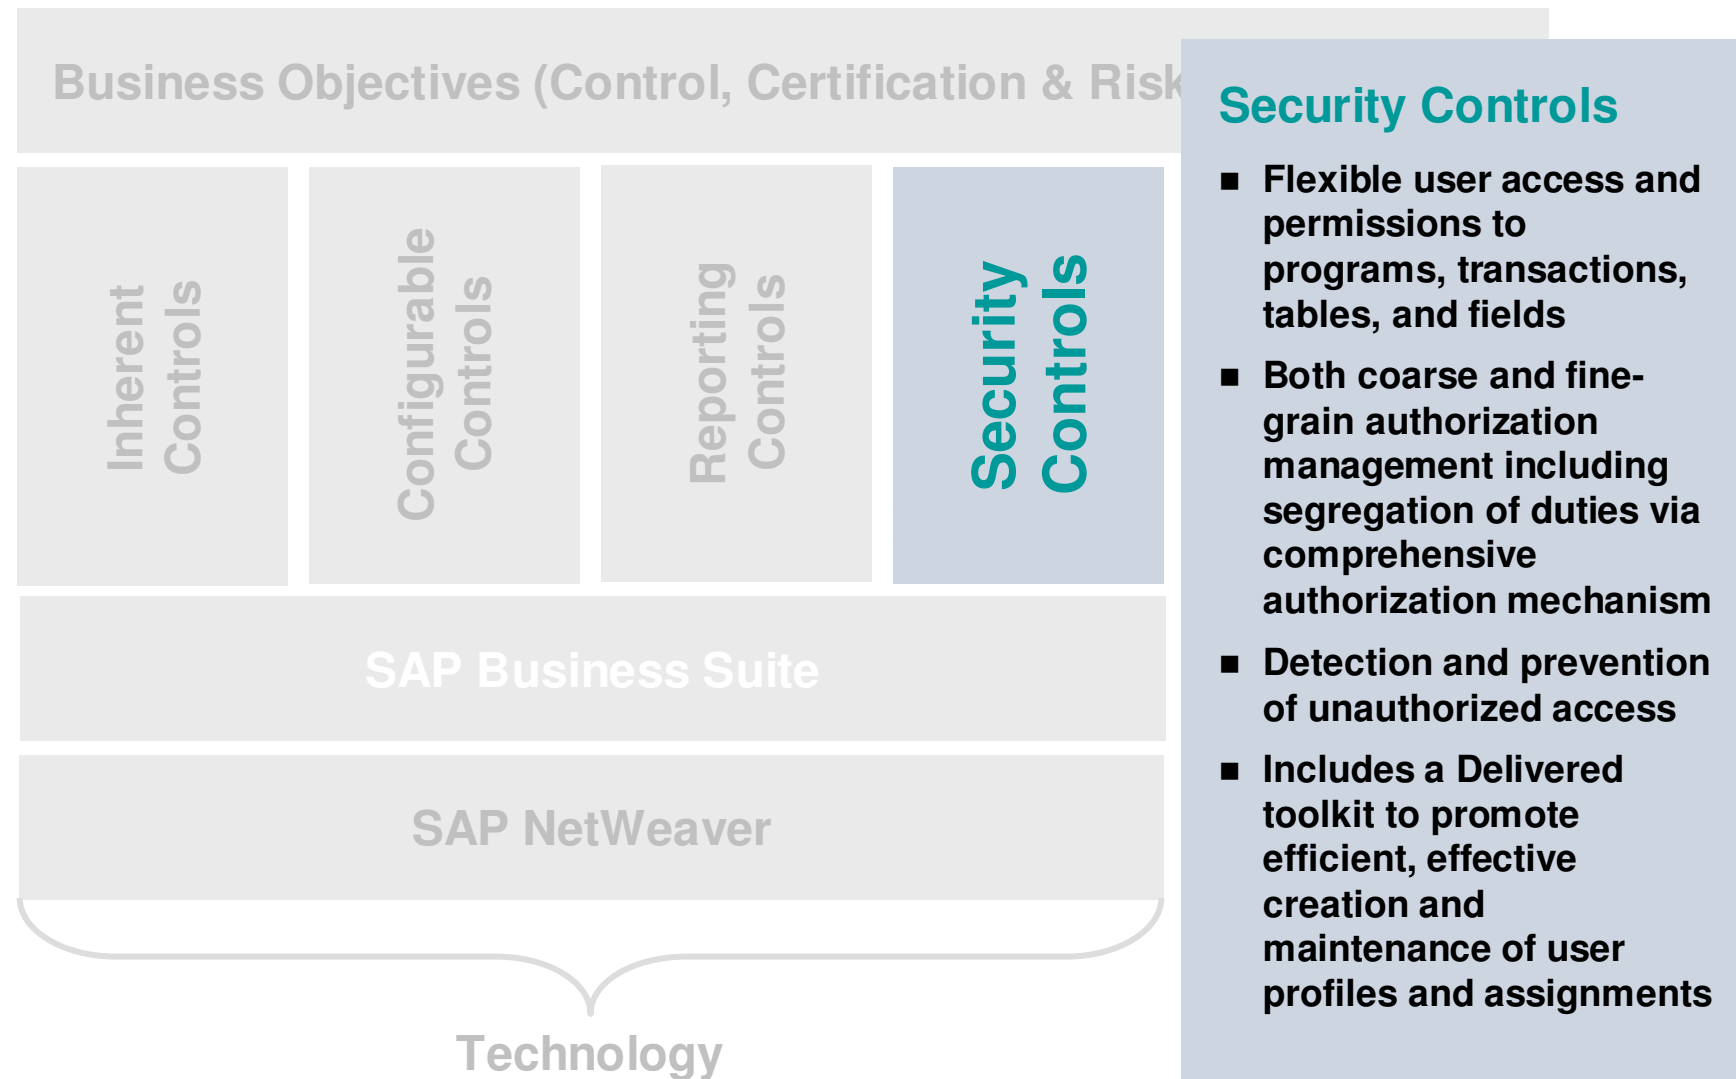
Business Objectives (Control, Certification & Risk

Inherent Controls

Configurable Controls

Reporting Controls

Security Controls

SAP Business Suite

SAP NetWeaver

Technology

Security Controls

■ Flexible user access and permissions to programs, transactions, tables, and fields

■ Both coarse and fine-grain authorization management including segregation of duties via comprehensive authorization mechanism

■ Detection and prevention of unauthorized access

■ Includes a Delivered toolkit to promote efficient, effective creation and maintenance of user profiles and assignments